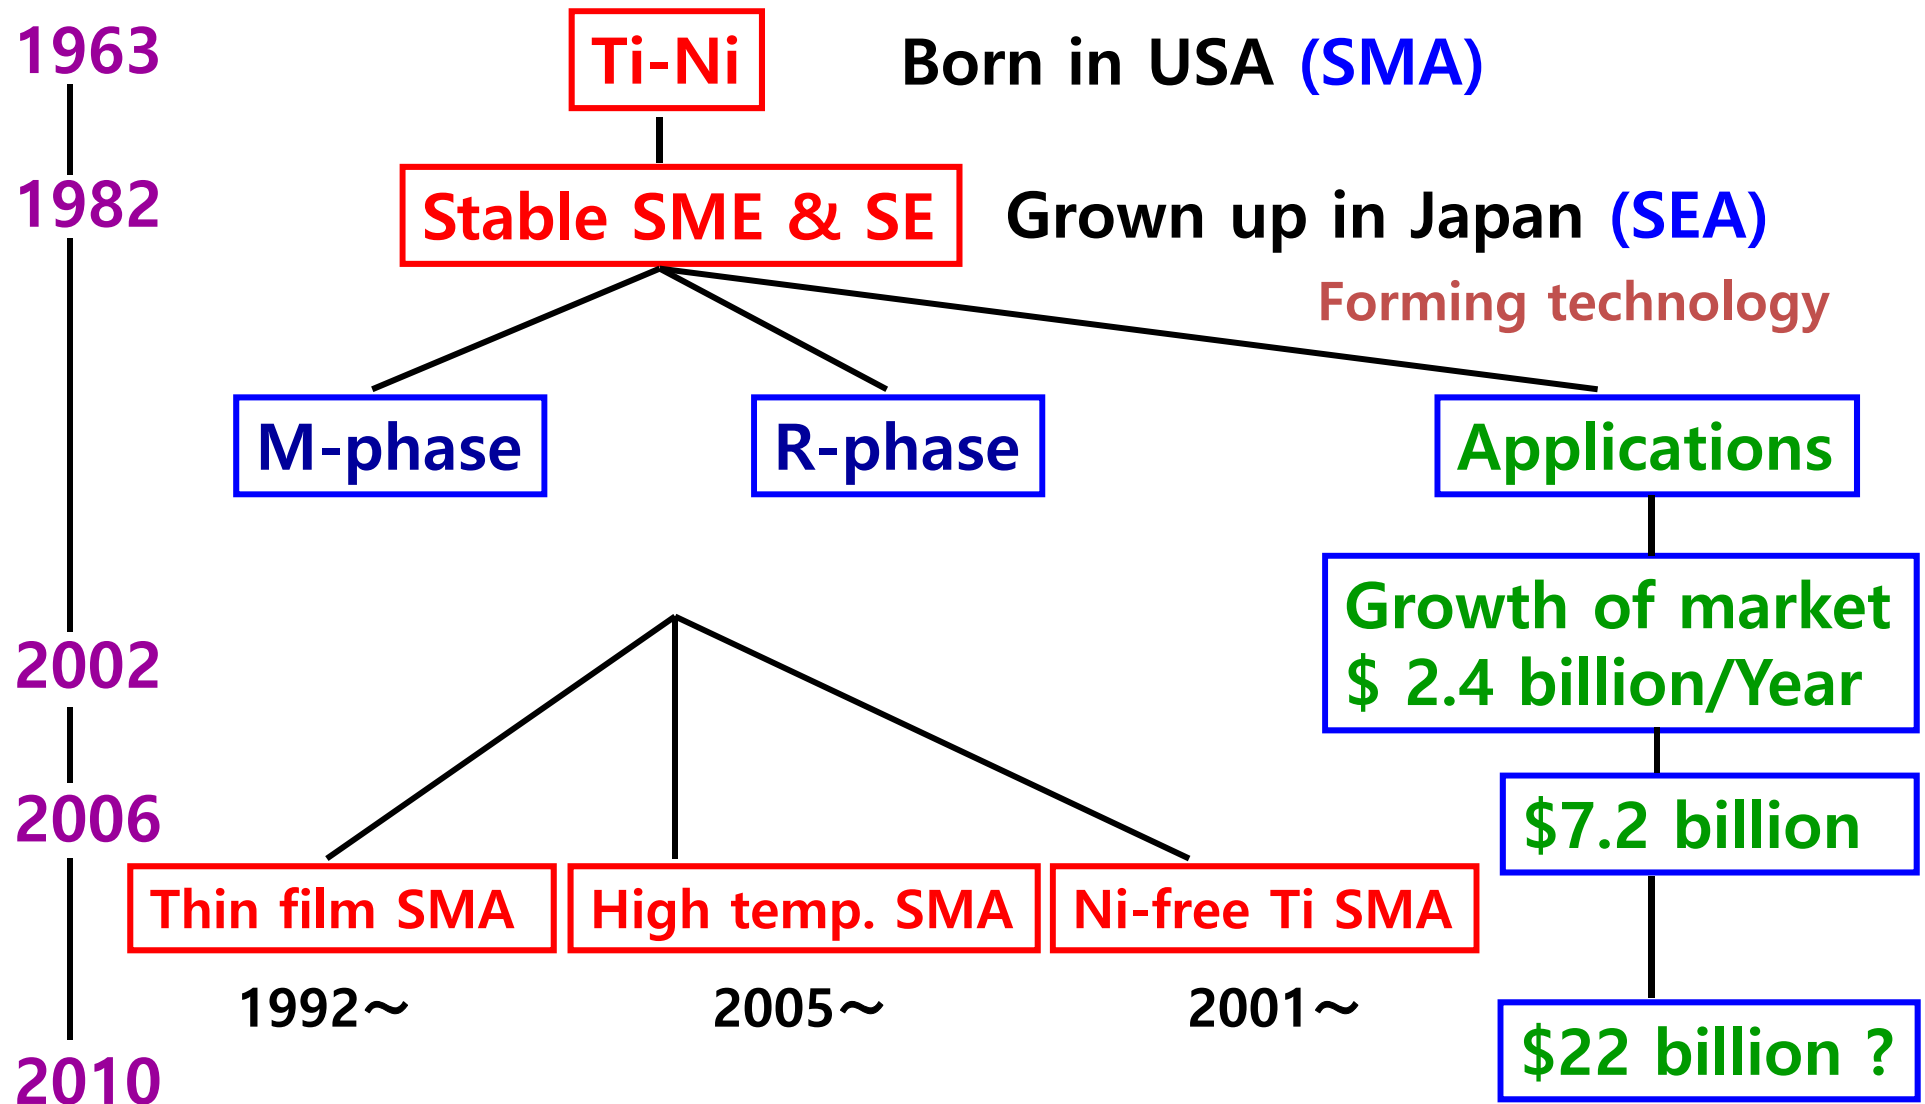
1963

Ti-Ni

Born in USA (SMA)

1982

Stable SME & SE

Grown up in Japan (SEA)

Forming technology

M-phase

R-phase

Applications

Growth of market
$ 2.4 billion/Year

2002

2006

$7.2 billion

Thin film SMA

High temp. SMA

Ni-free Ti SMA

1992～

2005～

2001～

$22 billion ?

2010